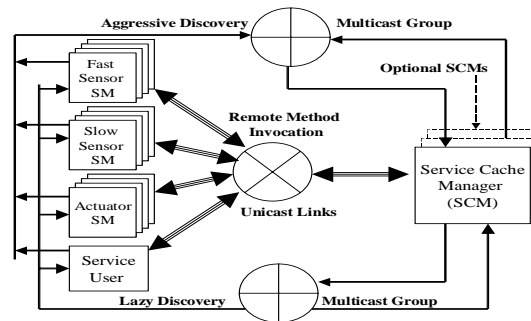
Aggressive Discovery
Multicast Group
Fast Sensor SM
Optional SCMs
Remote Method Invocation
Slow Sensor SM
Actuator SM
Service Cache Manager (SCM)
Unicast Links
Service User
Lazy Discovery
Multicast Group